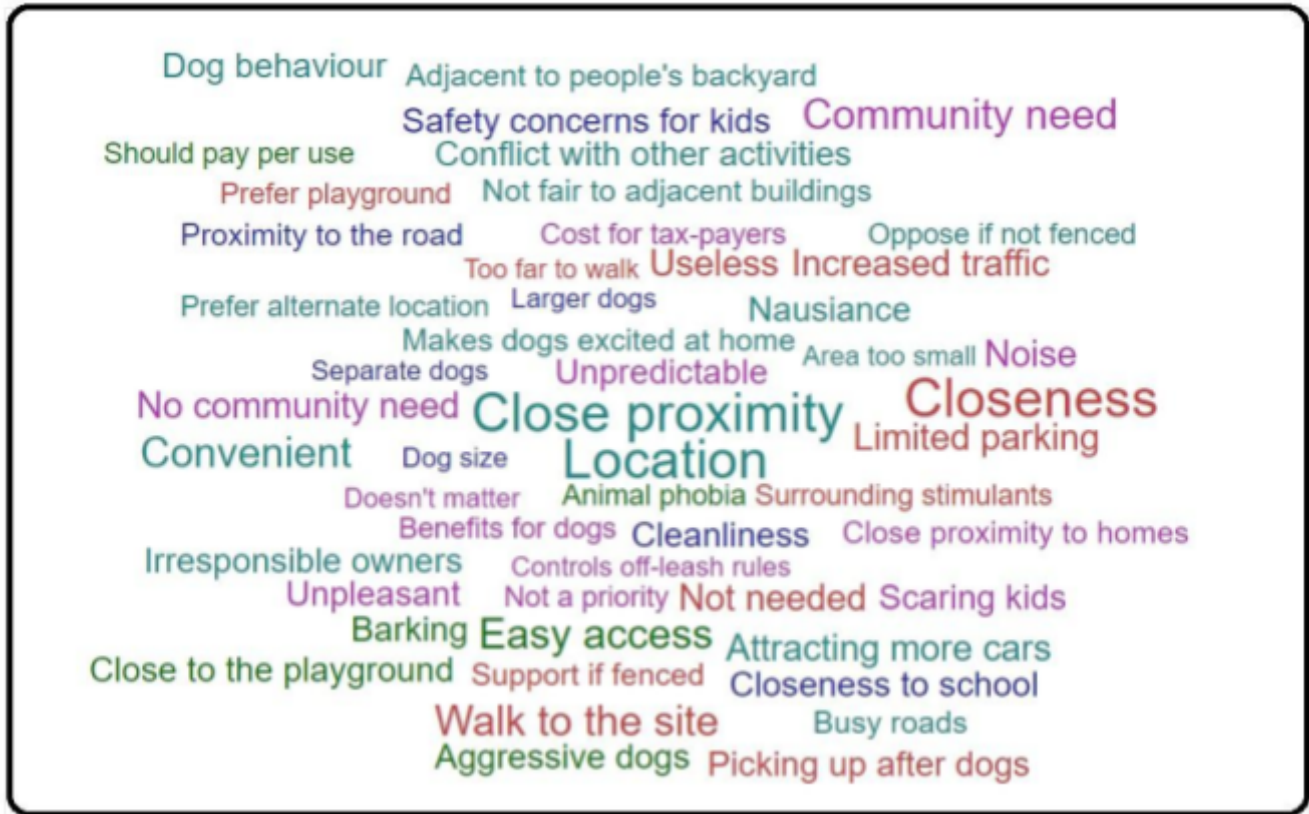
Dog behaviour Adjacent to people's backyard
Safety concerns for kids Community need
Should pay per use Conflict with other activities
Prefer playground Not fair to adjacent buildings
Proximity to the road Cost for tax-payers Oppose if not fenced
Too far to walk Useless Increased traffic
Prefer alternate location Larger dogs Nausiance
Makes dogs excited at home
Separate dogs Unpredictable Area too small Noise
No community need Close proximity Closeness
Convenient Dog size Location Limited parking
Doesn't matter Animal phobia Surrounding stimulants
Benefits for dogs Cleanliness Close proximity to homes
Irresponsible owners Controls off-leash rules
Unpleasant Not a priority Not needed Scaring kids
Barking Easy access Attracting more cars
Close to the playground Support if fenced Closeness to school
Walk to the site Busy roads
Aggressive dogs Picking up after dogs